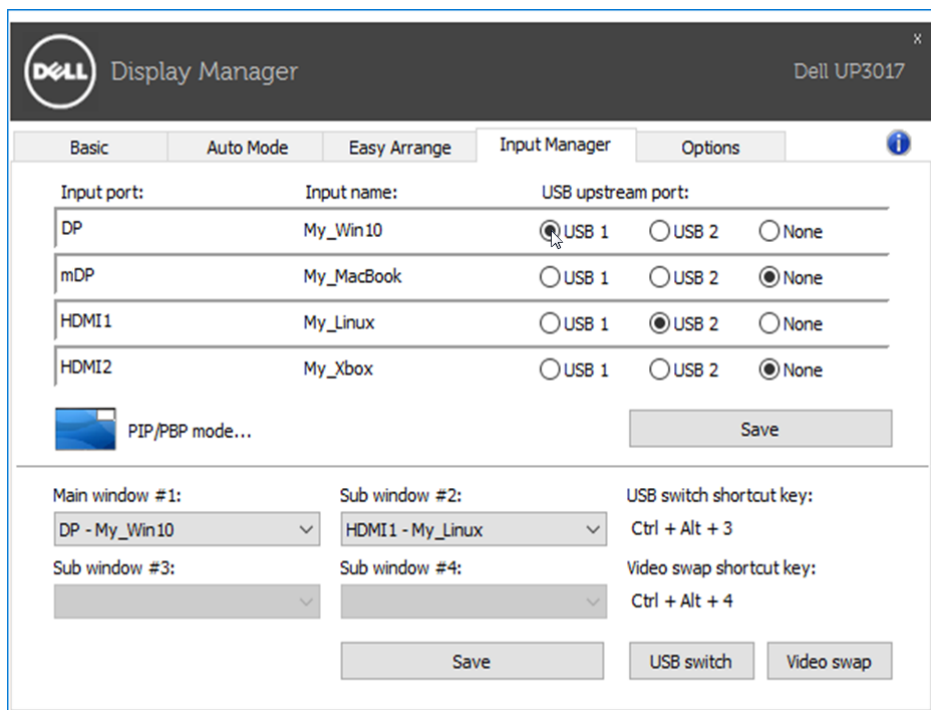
DELL Display Manager

Dell UP3017

x

Basic | Auto Mode | Easy Arrange | Input Manager | Options

| Input port: | Input name: | USB upstream port: | | |
|---|---|---|---|---|
| DP | My_Win10 | USB 1 | USB 2 | None |
| mDP | My_MacBook | USB 1 | USB 2 | None |
| HDMI1 | My_Linux | USB 1 | USB 2 | None |
| HDMI2 | My_Xbox | USB 1 | USB 2 | None |

PIP/PBP mode...

Save

Main window #1:
DP - My_Win10

Sub window #2:
HDMI1 - My_Linux

USB switch shortcut key:
Ctrl + Alt + 3

Sub window #3:

Sub window #4:

Video swap shortcut key:
Ctrl + Alt + 4

Save

USB switch

Video swap